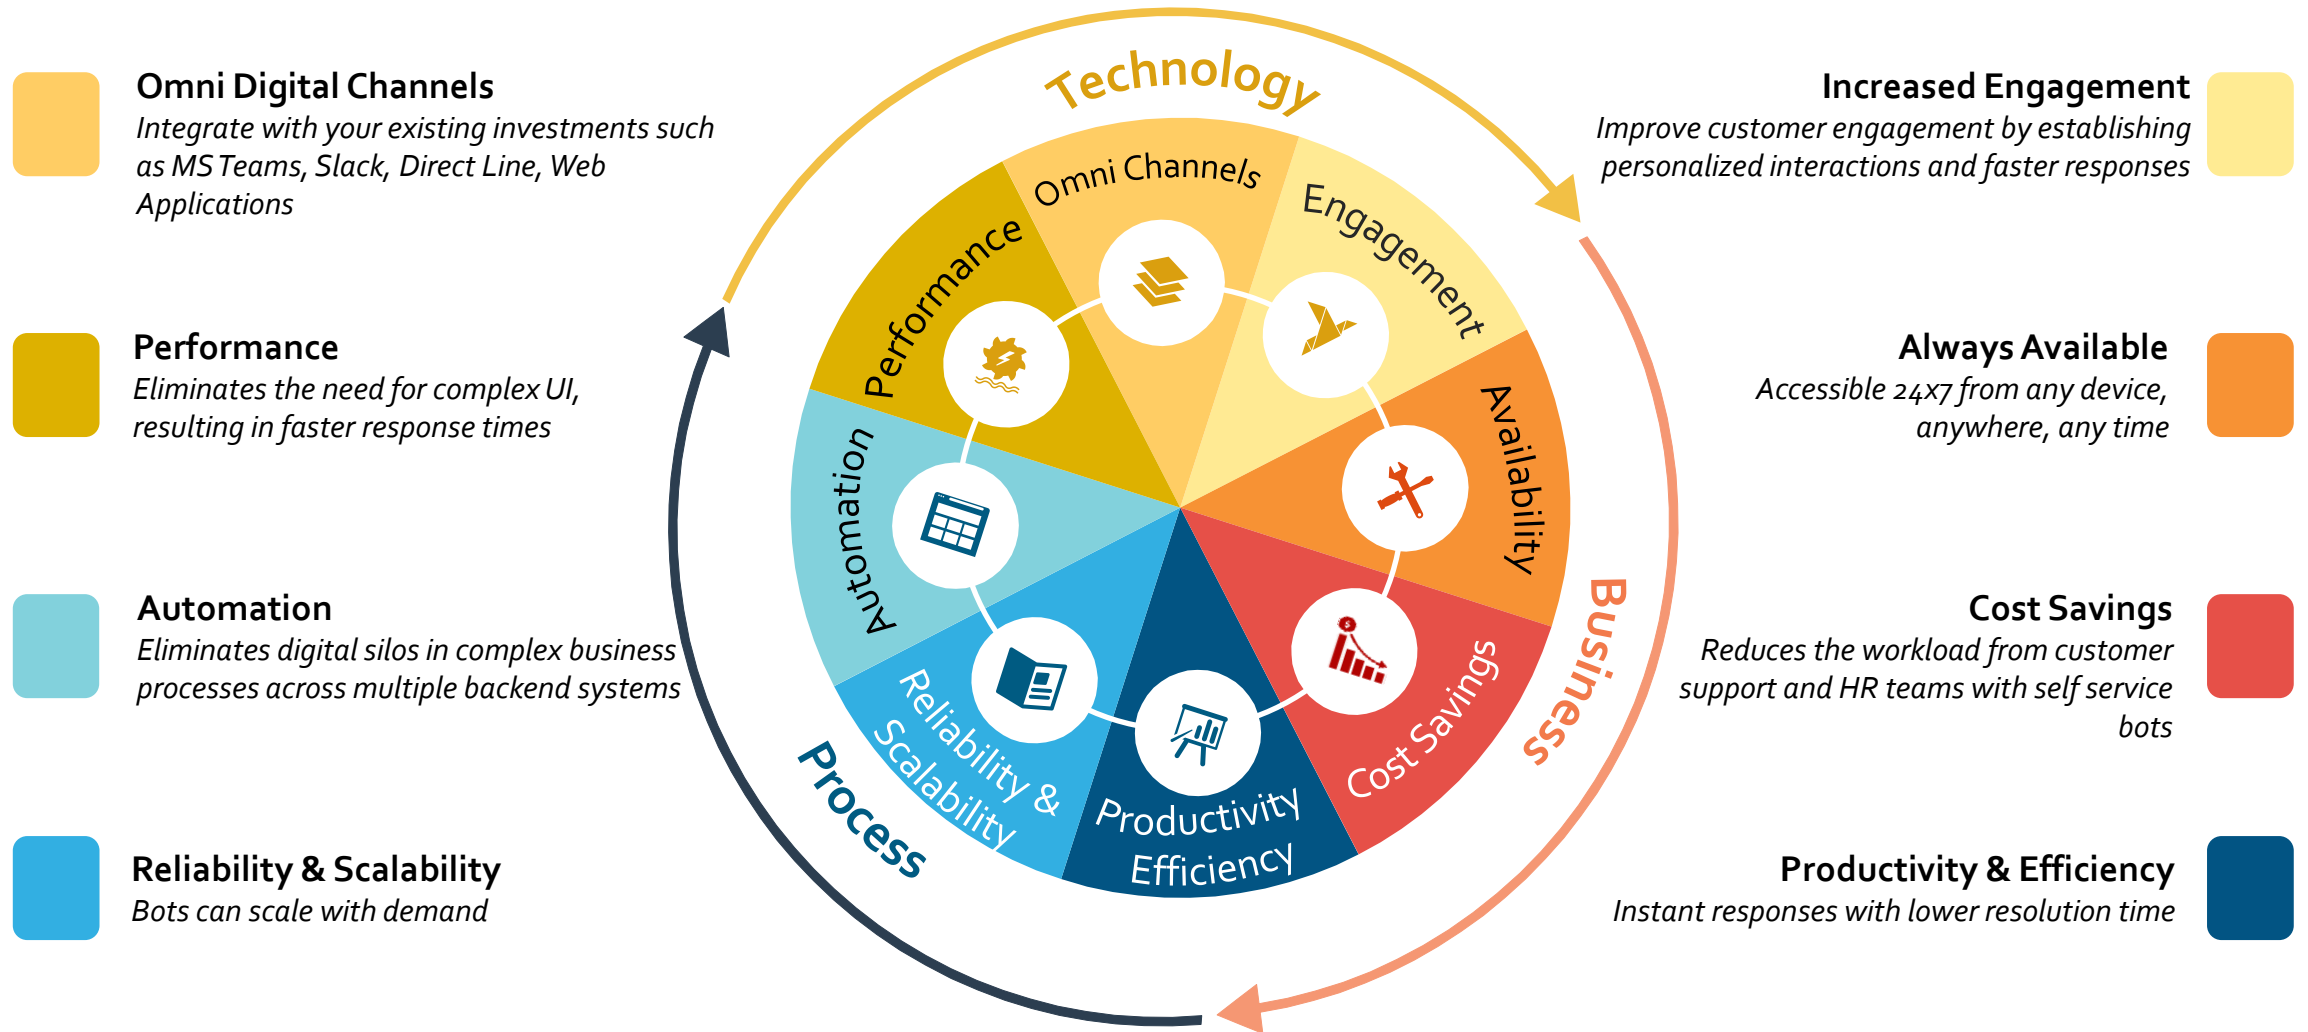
Omni Digital Channels
Integrate with your existing investments such as MS Teams, Slack, Direct Line, Web Applications

Performance
Eliminates the need for complex UI, resulting in faster response times

Automation
Eliminates digital silos in complex business processes across multiple backend systems

Reliability & Scalability
Bots can scale with demand

Technology

Omni Channels

Engagement

Performance

Availability

Automation

Cost Savings

Reliability & Scalability

Productivity Efficiency

Process

Business

Increased Engagement
Improve customer engagement by establishing personalized interactions and faster responses

Always Available
Accessible 24x7 from any device, anywhere, any time

Cost Savings
Reduces the workload from customer support and HR teams with self service bots

Productivity & Efficiency
Instant responses with lower resolution time